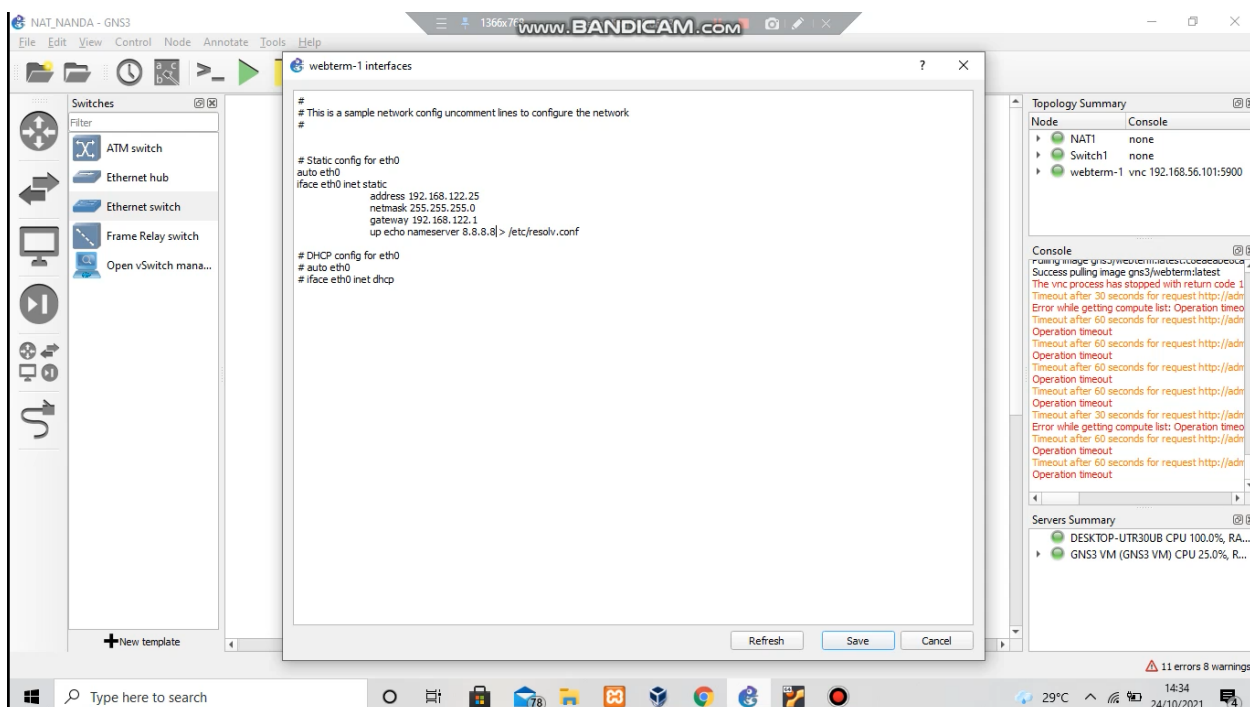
NAT_NANDA - GNS3
File Edit View Control Node Annotate Tools Help

1366x768 www.BANDICAM.com

webterm-1 interfaces ? ×

#
# This is a sample network config uncomment lines to configure the network
#

# Static config for eth0
auto eth0
iface eth0 inet static
address 192.168.122.25
netmask 255.255.255.0
gateway 192.168.122.1
up echo nameserver 8.8.8.8 > /etc/resolv.conf

# DHCP config for eth0
# auto eth0
# iface eth0 inet dhcp

Refresh Save Cancel

Switches
Filter
ATM switch
Ethernet hub
Ethernet switch
Frame Relay switch
Open vSwitch mana...
New template

Topology Summary
Node Console
NAT1 none
Switch1 none
webterm-1 vnc 192.168.56.101:5900

Console
Pulling image gns3/webterm:latest:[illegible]
Success pulling image gns3/webterm:latest
The vnc process has stopped with return code 1
Timeout after 30 seconds for request http://adm
Error while getting compute list: Operation timeo
Timeout after 60 seconds for request http://adm
Operation timeout
Timeout after 60 seconds for request http://adm
Operation timeout
Timeout after 60 seconds for request http://adm
Operation timeout
Timeout after 60 seconds for request http://adm
Operation timeout
Timeout after 30 seconds for request http://adm
Error while getting compute list: Operation timeo
Timeout after 60 seconds for request http://adm
Operation timeout
Timeout after 60 seconds for request http://adm
Operation timeout

Servers Summary
DESKTOP-UTR30UB CPU 100.0%, RA...
GNS3 VM (GNS3 VM) CPU 25.0%, R...

11 errors 8 warnings

Type here to search
78
29°C
14:34
24/10/2021
4